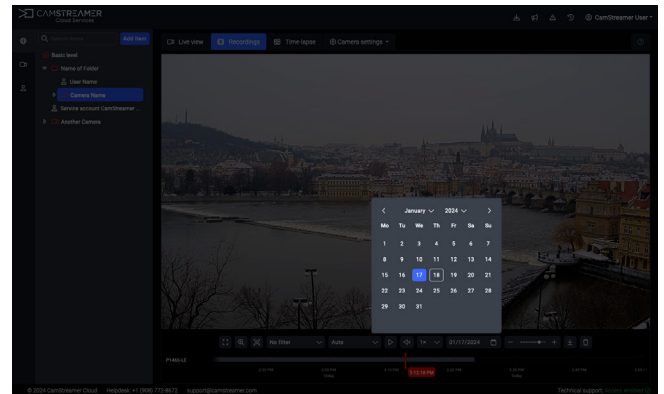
CAMSTREAMER
Cloud Services

CamStreamer User

Search items
Add item
Basic level
Name of Folder
User Name
Camera Name
Service account CamStreamer ...
Another Camera

Live view
Recordings
Time lapse
Camera settings

January 2024
| Mo | Tu | We | Th | Fr | Sa | Su |
|---|---|---|---|---|---|---|
| 1 | 2 | 3 | 4 | 5 | 6 | 7 |
| 8 | 9 | 10 | 11 | 12 | 13 | 14 |
| 15 | 16 | 17 | 18 | 19 | 20 | 21 |
| 22 | 23 | 24 | 25 | 26 | 27 | 28 |
| 29 | 30 | 31 | | | | |

No filter
Auto
1×
01/17/2024

P1465-LE
3:17:18 PM
Today

© 2024 CamStreamer Cloud Helpdesk: +1 (908) 773-8672 support@camstreamer.com
Technical support: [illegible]